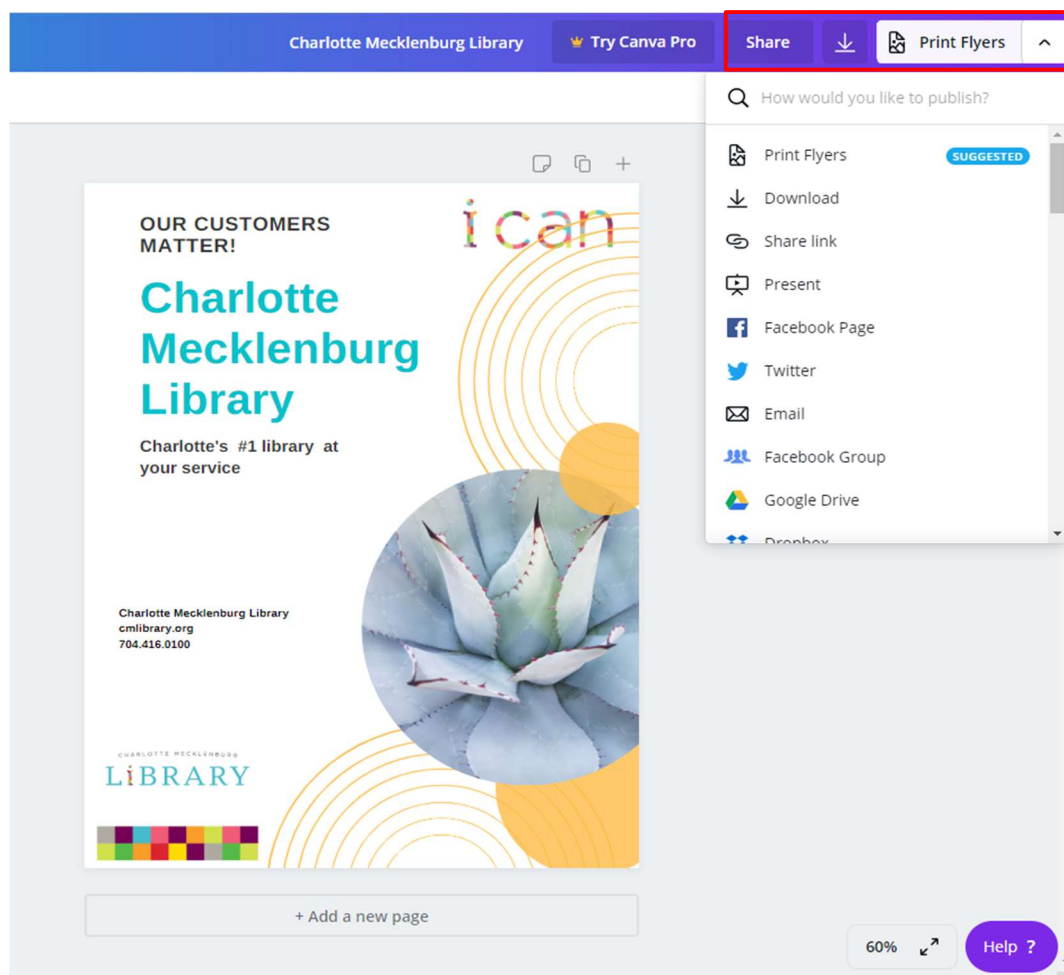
Charlotte Mecklenburg Library
Try Canva Pro
Share
Print Flyers

How would you like to publish?

Print Flyers SUGGESTED
Download
Share link
Present
Facebook Page
Twitter
Email
Facebook Group
Google Drive
Dropbox

OUR CUSTOMERS MATTER!

Charlotte Mecklenburg Library

Charlotte's #1 library at your service

i can

Charlotte Mecklenburg Library
cmlibrary.org
704.416.0100

CHARLOTTE MECKLENBURG
LIBRARY

+ Add a new page

60%

Help ?